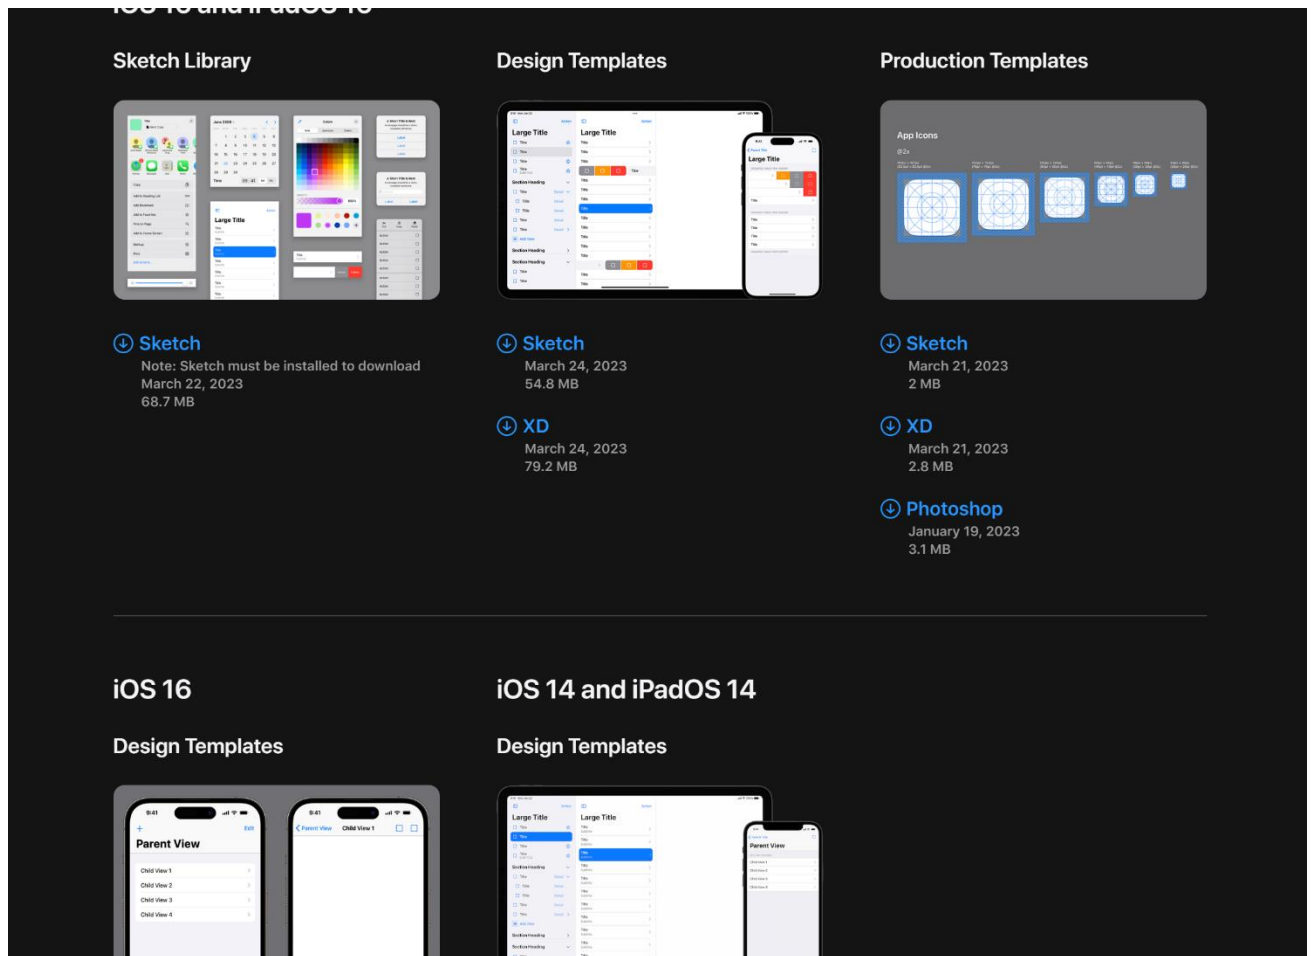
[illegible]

Sketch Library

Design Templates

Production Templates

App Icons

Sketch
Note: Sketch must be installed to download
March 22, 2023
68.7 MB

Sketch
March 24, 2023
54.8 MB

XD
March 24, 2023
79.2 MB

Sketch
March 21, 2023
2 MB

XD
March 21, 2023
2.8 MB

Photoshop
January 19, 2023
3.1 MB

iOS 16

Design Templates

9:41
Edit
Parent View
Child View 1
Child View 2
Child View 3
Child View 4

9:41
Parent View
Child View 1

iOS 14 and iPadOS 14

Design Templates

Large Title
Large Title
Parent View